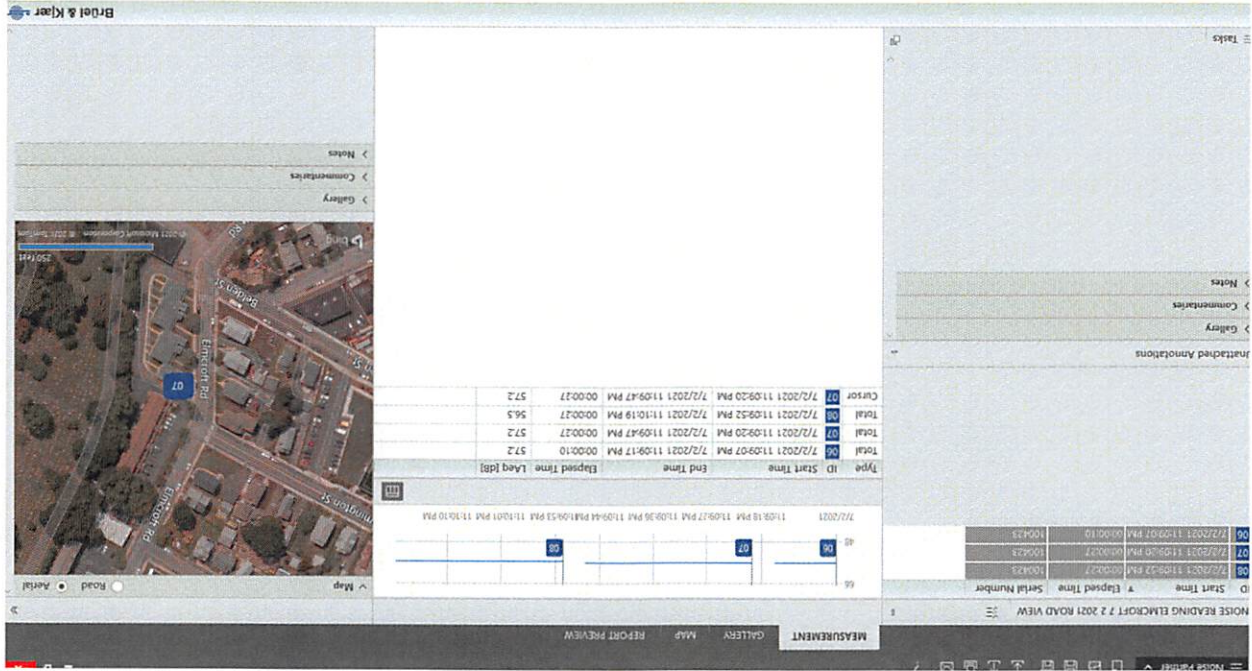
Brüel & Kjær

Noise Partner

MEASUREMENT GALLERY MAP REPORT PREVIEW

NOISE READING ELMCROFT 7 2 2021 ROAD VIEW

| ID | Start Time | Elapsed Time | Serial Number |
|---|---|---|---|
| 08 | 7/2/2021 11:09:52 PM | 00:00:27 | 100423 |
| 07 | 7/2/2021 11:09:20 PM | 00:00:27 | 100423 |
| 06 | 7/2/2021 11:09:07 PM | 00:00:10 | 100423 |

Unattached Annotations

Gallery

Commentaries

Notes

Tasks

66

48

06 07 08

7/2/2021 11:08:18 PM 11:08:27 PM 11:08:36 PM 11:08:44 PM 11:08:53 PM 11:10:01 PM 11:10:10 PM

| Type | ID | Start Time | End Time | Elapsed Time | Laeq [dB] |
|---|---|---|---|---|---|
| Total | 06 | 7/2/2021 11:09:07 PM | 7/2/2021 11:09:17 PM | 00:00:10 | 57.2 |
| Total | 07 | 7/2/2021 11:09:20 PM | 7/2/2021 11:09:47 PM | 00:00:27 | 57.2 |
| Total | 08 | 7/2/2021 11:09:52 PM | 7/2/2021 11:10:19 PM | 00:00:27 | 56.5 |
| Cursor | 07 | 7/2/2021 11:09:20 PM | 7/2/2021 11:09:47 PM | 00:00:27 | 57.2 |

Map Road Aerial

07

Elmcroft Rd

Elmcroft Rd

Belden St

mington St

bing

250 feet

© 2021 Microsoft Corporation © 2021 TomTom

Gallery

Commentaries

Notes